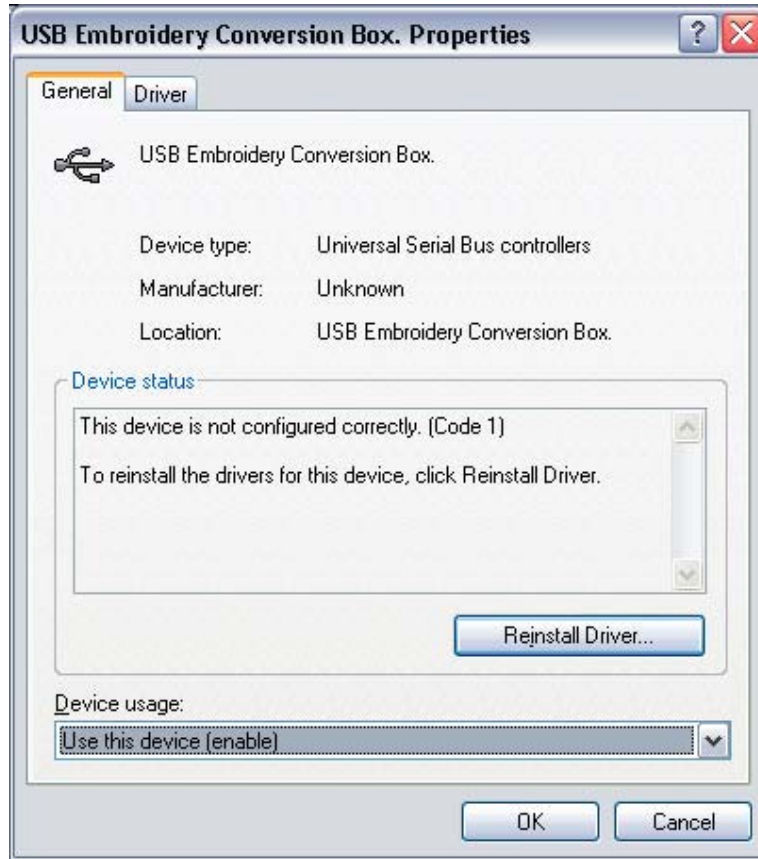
USB Embroidery Conversion Box. Properties

General Driver

USB Embroidery Conversion Box.

Device type: Universal Serial Bus controllers

Manufacturer: Unknown

Location: USB Embroidery Conversion Box.

Device status

This device is not configured correctly. (Code 1)

To reinstall the drivers for this device, click Reinstall Driver.

Reinstall Driver...

Device usage:

Use this device (enable)

OK Cancel